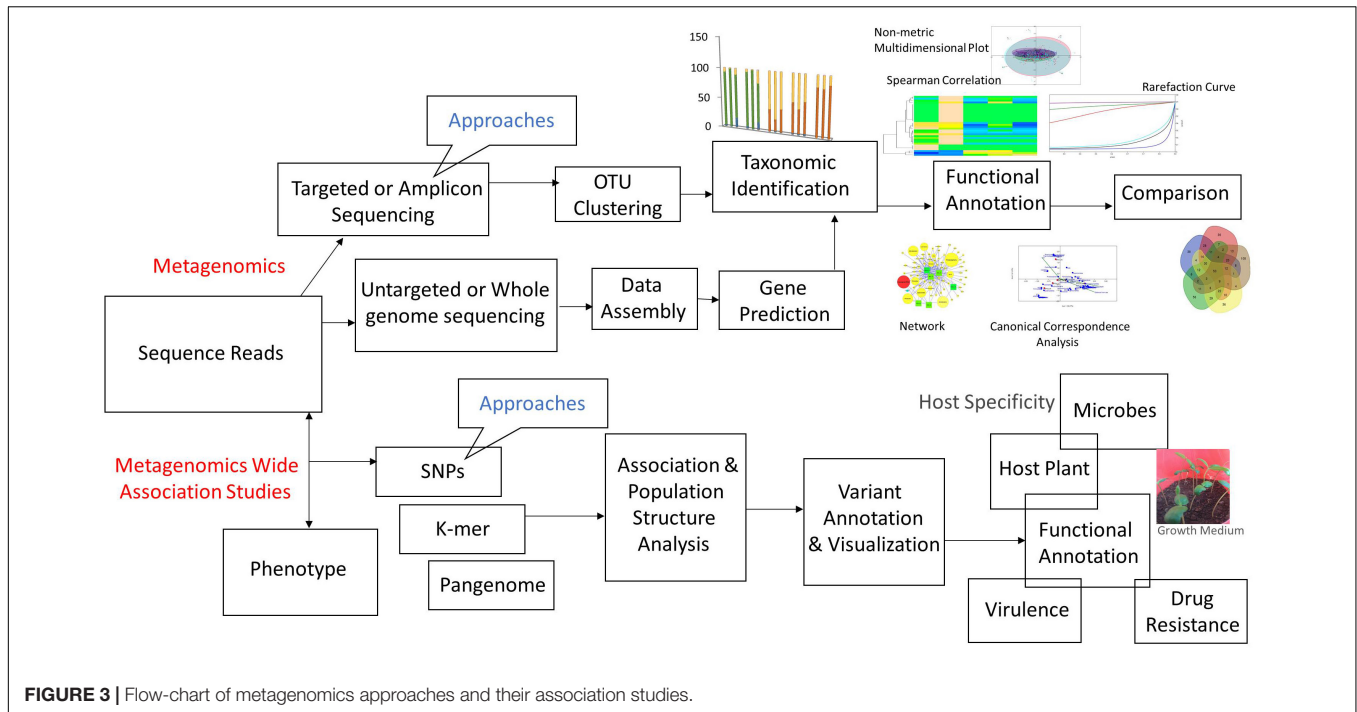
150
100
50
0

Non-metric Multidimensional Plot

Spearman Correlation

Rarefaction Curve

Approaches

Targeted or Amplicon Sequencing

OTU Clustering

Taxonomic Identification

Functional Annotation

Comparison

Metagenomics

Untargeted or Whole genome sequencing

Data Assembly

Gene Prediction

Network

Canonical Correspondence Analysis

Sequence Reads

Approaches

Host Specificity

Microbes

Metagenomics Wide Association Studies

SNPs

Association & Population Structure Analysis

Variant Annotation & Visualization

Host Plant

K-mer

Functional Annotation

Growth Medium

Phenotype

Pangenome

Virulence

Drug Resistance

FIGURE 3 | Flow-chart of metagenomics approaches and their association studies.